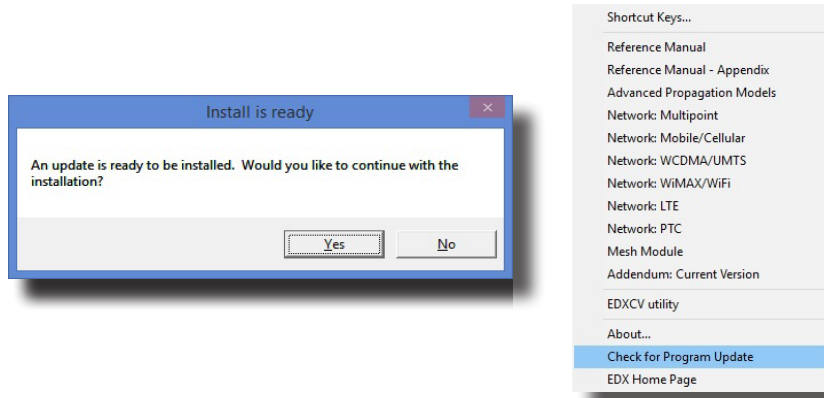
Install is ready

An update is ready to be installed. Would you like to continue with the installation?

Yes

No

Shortcut Keys...

Reference Manual

Reference Manual - Appendix

Advanced Propagation Models

Network: Multipoint

Network: Mobile/Cellular

Network: WCDMA/UMTS

Network: WiMAX/WiFi

Network: LTE

Network: PTC

Mesh Module

Addendum: Current Version

EDXCV utility

About...

Check for Program Update

EDX Home Page